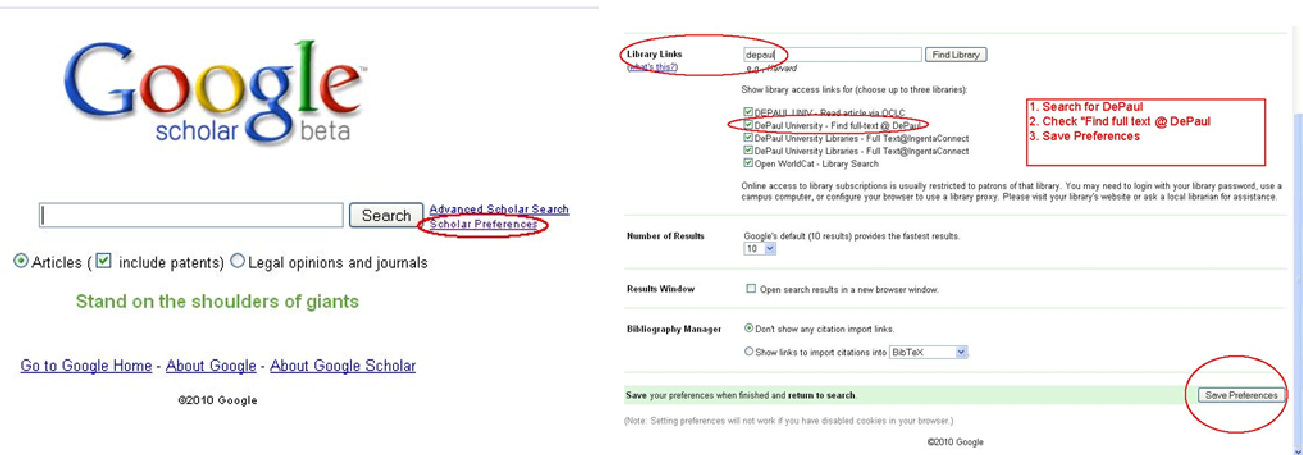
Google
scholar beta

Search
Advanced Scholar Search
Scholar Preferences

Articles ( include patents) Legal opinions and journals

Stand on the shoulders of giants

Go to Google Home - About Google - About Google Scholar

©2010 Google

Library Links
(what's this?)
depaul
e.g., Harvard
Find Library

Show library access links for (choose up to three libraries):

DEPAUL UNIV - Read article via OCLC
DePaul University - Find full-text @ DePaul
DePaul University Libraries - Full Text@IngentaConnect
DePaul University Libraries - Full Text@IngentaConnect
Open WorldCat - Library Search

1. Search for DePaul
2. Check "Find full text @ DePaul
3. Save Preferences

Online access to library subscriptions is usually restricted to patrons of that library. You may need to login with your library password, use a campus computer, or configure your browser to use a library proxy. Please visit your library's website or ask a local librarian for assistance.

Number of Results
Google's default (10 results) provides the fastest results.
10

Results Window
Open search results in a new browser window.

Bibliography Manager
Don't show any citation import links.
Show links to import citations into BibTeX

Save your preferences when finished and return to search.
Save Preferences

(Note: Setting preferences will not work if you have disabled cookies in your browser.)

©2010 Google